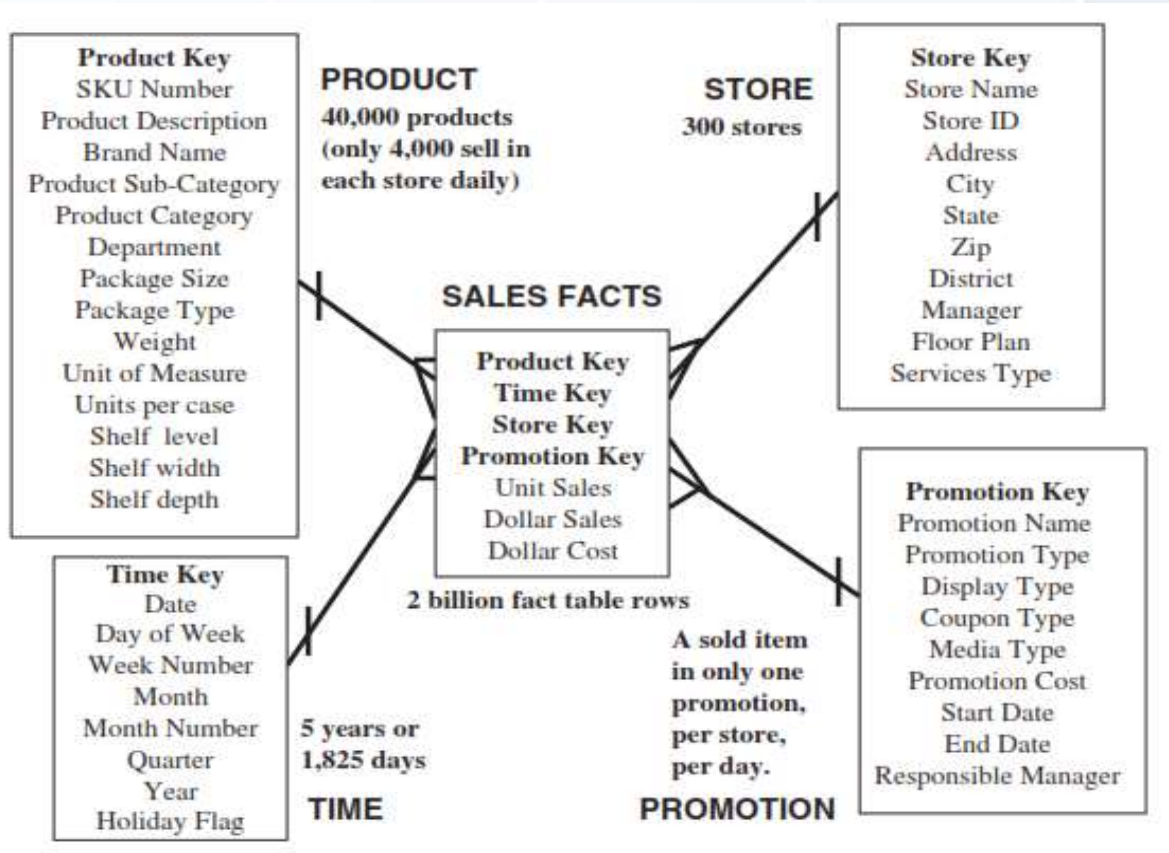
Product Key
SKU Number
Product Description
Brand Name
Product Sub-Category
Product Category
Department
Package Size
Package Type
Weight
Unit of Measure
Units per case
Shelf level
Shelf width
Shelf depth

PRODUCT
40,000 products (only 4,000 sell in each store daily)

STORE
300 stores

Store Key
Store Name
Store ID
Address
City
State
Zip
District
Manager
Floor Plan
Services Type

SALES FACTS

Product Key
Time Key
Store Key
Promotion Key
Unit Sales
Dollar Sales
Dollar Cost

2 billion fact table rows

Promotion Key
Promotion Name
Promotion Type
Display Type
Coupon Type
Media Type
Promotion Cost
Start Date
End Date
Responsible Manager

Time Key
Date
Day of Week
Week Number
Month
Month Number
Quarter
Year
Holiday Flag

5 years or 1,825 days

TIME

A sold item in only one promotion, per store, per day.

PROMOTION